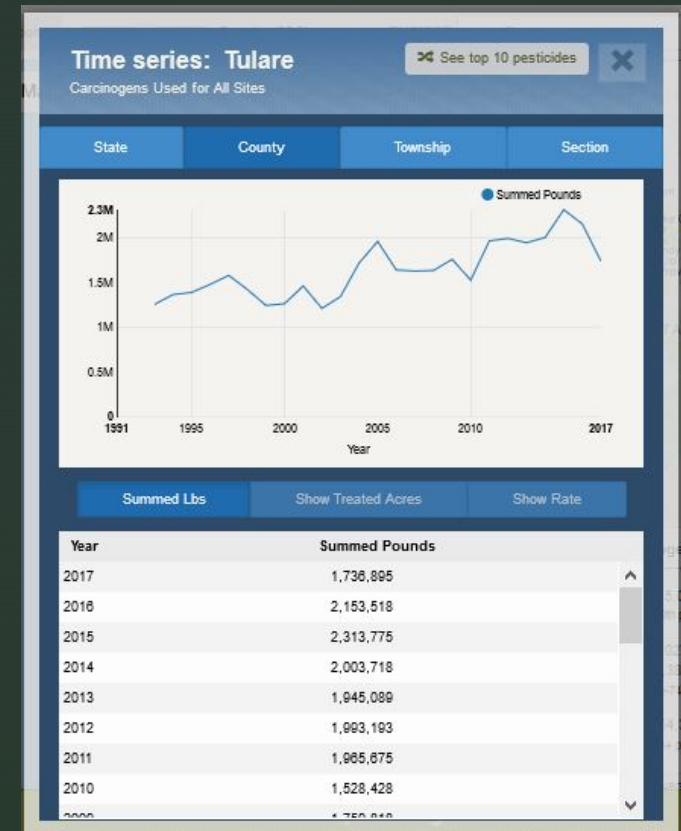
Time series: Tulare
Carcinogens Used for All Sites

See top 10 pesticides

State | County | Township | Section

Summed Pounds

2.3M
2M
1.5M
1M
0.5M
0

1991 1995 2000 2005 2010 2017
Year

Summed Lbs | Show Treated Acres | Show Rate

| Year | Summed Pounds |
|---|---|
| 2017 | 1,736,895 |
| 2016 | 2,153,518 |
| 2015 | 2,313,775 |
| 2014 | 2,003,718 |
| 2013 | 1,945,089 |
| 2012 | 1,993,193 |
| 2011 | 1,965,675 |
| 2010 | 1,528,428 |
| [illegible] | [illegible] |